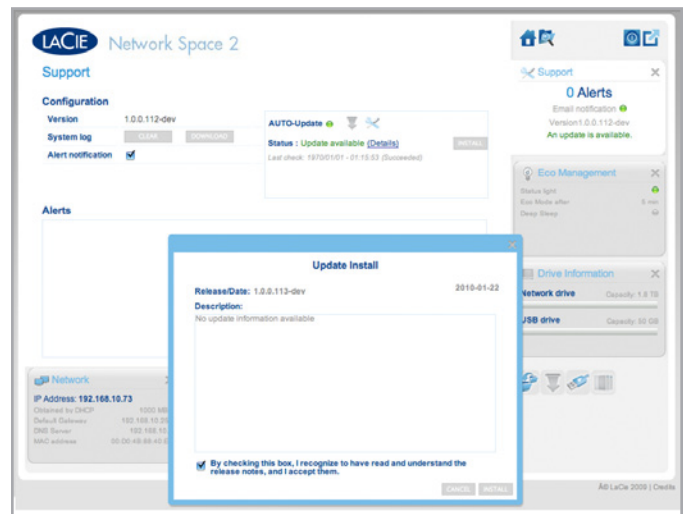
LACIE Network Space 2

Support

Configuration

Version 1.0.0.112-dev

System log CLEAR DOWNLOAD

Alert notification

AUTO-Update

Status : Update available (Details)

INSTALL

Last check: 1970/01/01 - 01:15:53 (Succeeded)

Alerts

Support

0 Alerts

Email notification

Version1.0.0.112-dev

An update is available.

Eco Management

Status light

Eco Mode after 5 min

Deep Sleep

Drive Information

Network drive Capacity: 1.8 TB

USB drive Capacity: 50 GB

Network

IP Address: 192.168.10.73

Obtained by DHCP 1000 MB

Default Gateway 192.168.10.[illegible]

DNS Server 192.168.1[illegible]

MAC address 00:D0:4B:88:40:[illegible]

Update Install

Release/Date: 1.0.0.113-dev 2010-01-22

Description:

No update information available

By checking this box, I recognize to have read and understand the release notes, and I accept them.

CANCEL INSTALL

© LaCie 2009 | Credits